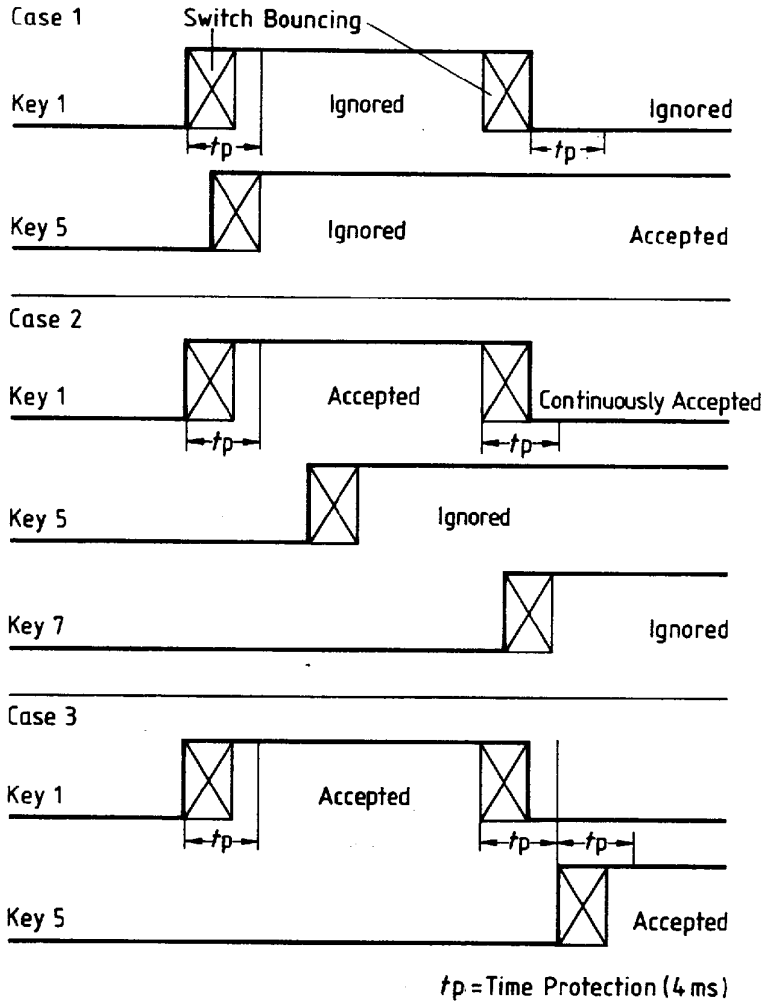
Case 1

Switch Bouncing

Key 1

Ignored

Ignored

$t_p$

$t_p$

Key 5

Ignored

Accepted

Case 2

Key 1

Accepted

Continuously Accepted

$t_p$

$t_p$

Key 5

Ignored

Key 7

Ignored

Case 3

Key 1

Accepted

$t_p$

$t_p$

$t_p$

Key 5

Accepted

$t_p$ = Time Protection (4 ms)